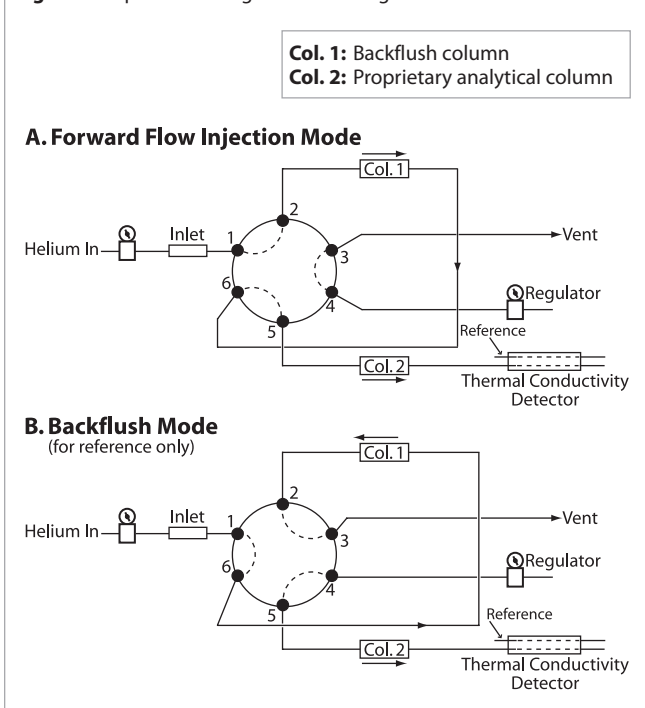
**Col. 1:** Backflush column
**Col. 2:** Proprietary analytical column

**A. Forward Flow Injection Mode**

Col. 1

Helium In

Inlet

1

2

3

4

5

6

Vent

Regulator

Reference

Col. 2

Thermal Conductivity Detector

**B. Backflush Mode**
(for reference only)

Col. 1

Helium In

Inlet

1

2

3

4

5

6

Vent

Regulator

Reference

Col. 2

Thermal Conductivity Detector